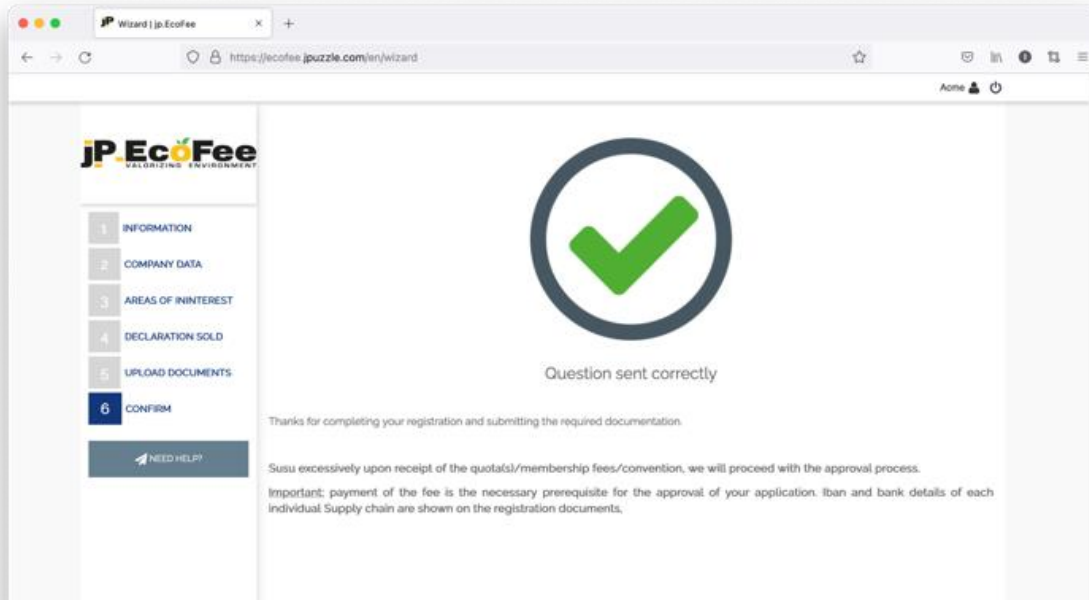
Wizard | jp.EcoFee

https://ecofee.jpuzzle.com/en/wizard

Acme

jP.EcoFee
VALORIZING ENVIRONMENT

1 INFORMATION
2 COMPANY DATA
3 AREAS OF ININTEREST
4 DECLARATION SOLD
5 UPLOAD DOCUMENTS
6 CONFIRM

NEED HELP?

Question sent correctly

Thanks for completing your registration and submitting the required documentation.

Susu excessively upon receipt of the quota(s)/membership fees/convention, we will proceed with the approval process.

Important: payment of the fee is the necessary prerequisite for the approval of your application. Iban and bank details of each individual Supply chain are shown on the registration documents.